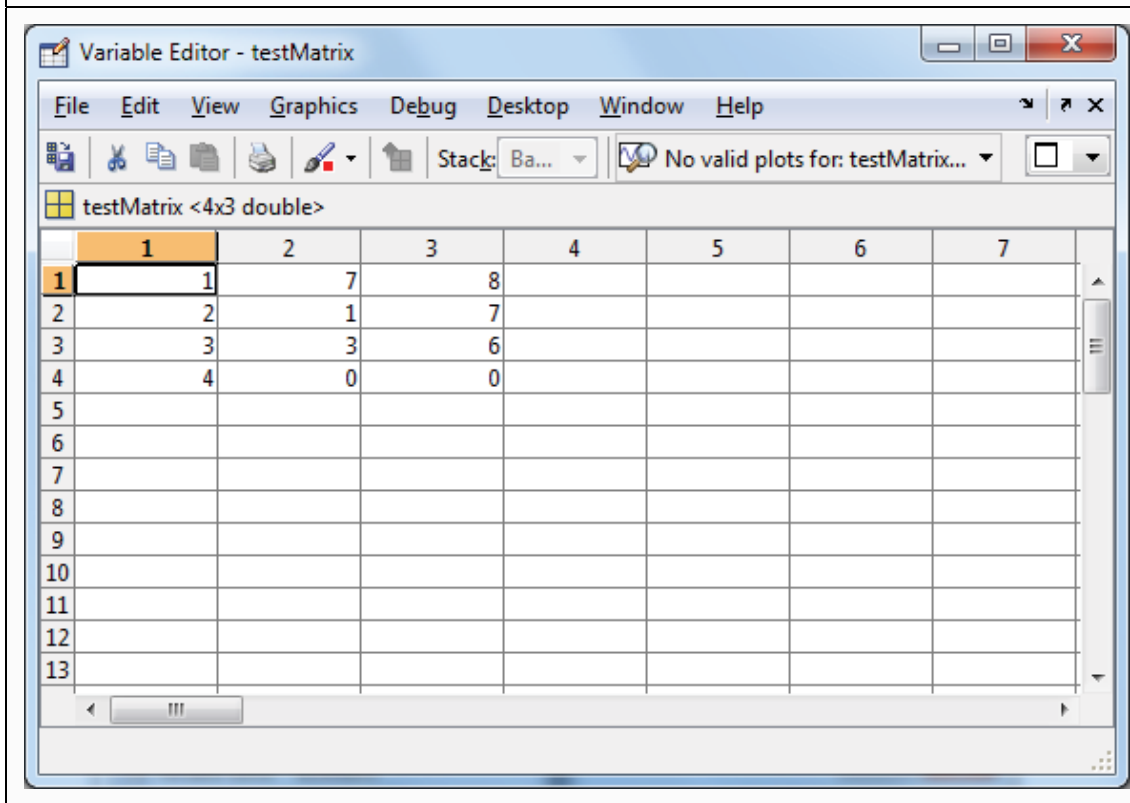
Variable Editor - testMatrix

File Edit View Graphics Debug Desktop Window Help

Stack: Ba... No valid plots for: testMatrix...

testMatrix <4x3 double>

|  | 1 | 2 | 3 | 4 | 5 | 6 | 7 |
|---|---|---|---|---|---|---|---|
| 1 | 1 | 7 | 8 |  |  |  |  |
| 2 | 2 | 1 | 7 |  |  |  |  |
| 3 | 3 | 3 | 6 |  |  |  |  |
| 4 | 4 | 0 | 0 |  |  |  |  |
| 5 |  |  |  |  |  |  |  |
| 6 |  |  |  |  |  |  |  |
| 7 |  |  |  |  |  |  |  |
| 8 |  |  |  |  |  |  |  |
| 9 |  |  |  |  |  |  |  |
| 10 |  |  |  |  |  |  |  |
| 11 |  |  |  |  |  |  |  |
| 12 |  |  |  |  |  |  |  |
| 13 |  |  |  |  |  |  |  |